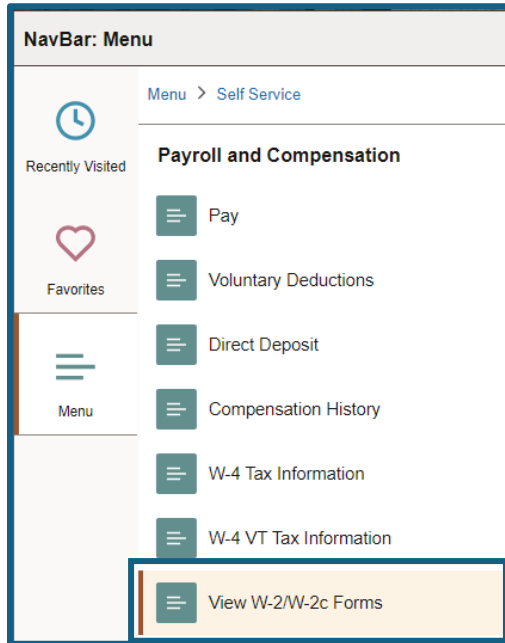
NavBar: Menu

Recently Visited

Favorites

Menu

Menu > Self Service

Payroll and Compensation

Pay

Voluntary Deductions

Direct Deposit

Compensation History

W-4 Tax Information

W-4 VT Tax Information

View W-2/W-2c Forms